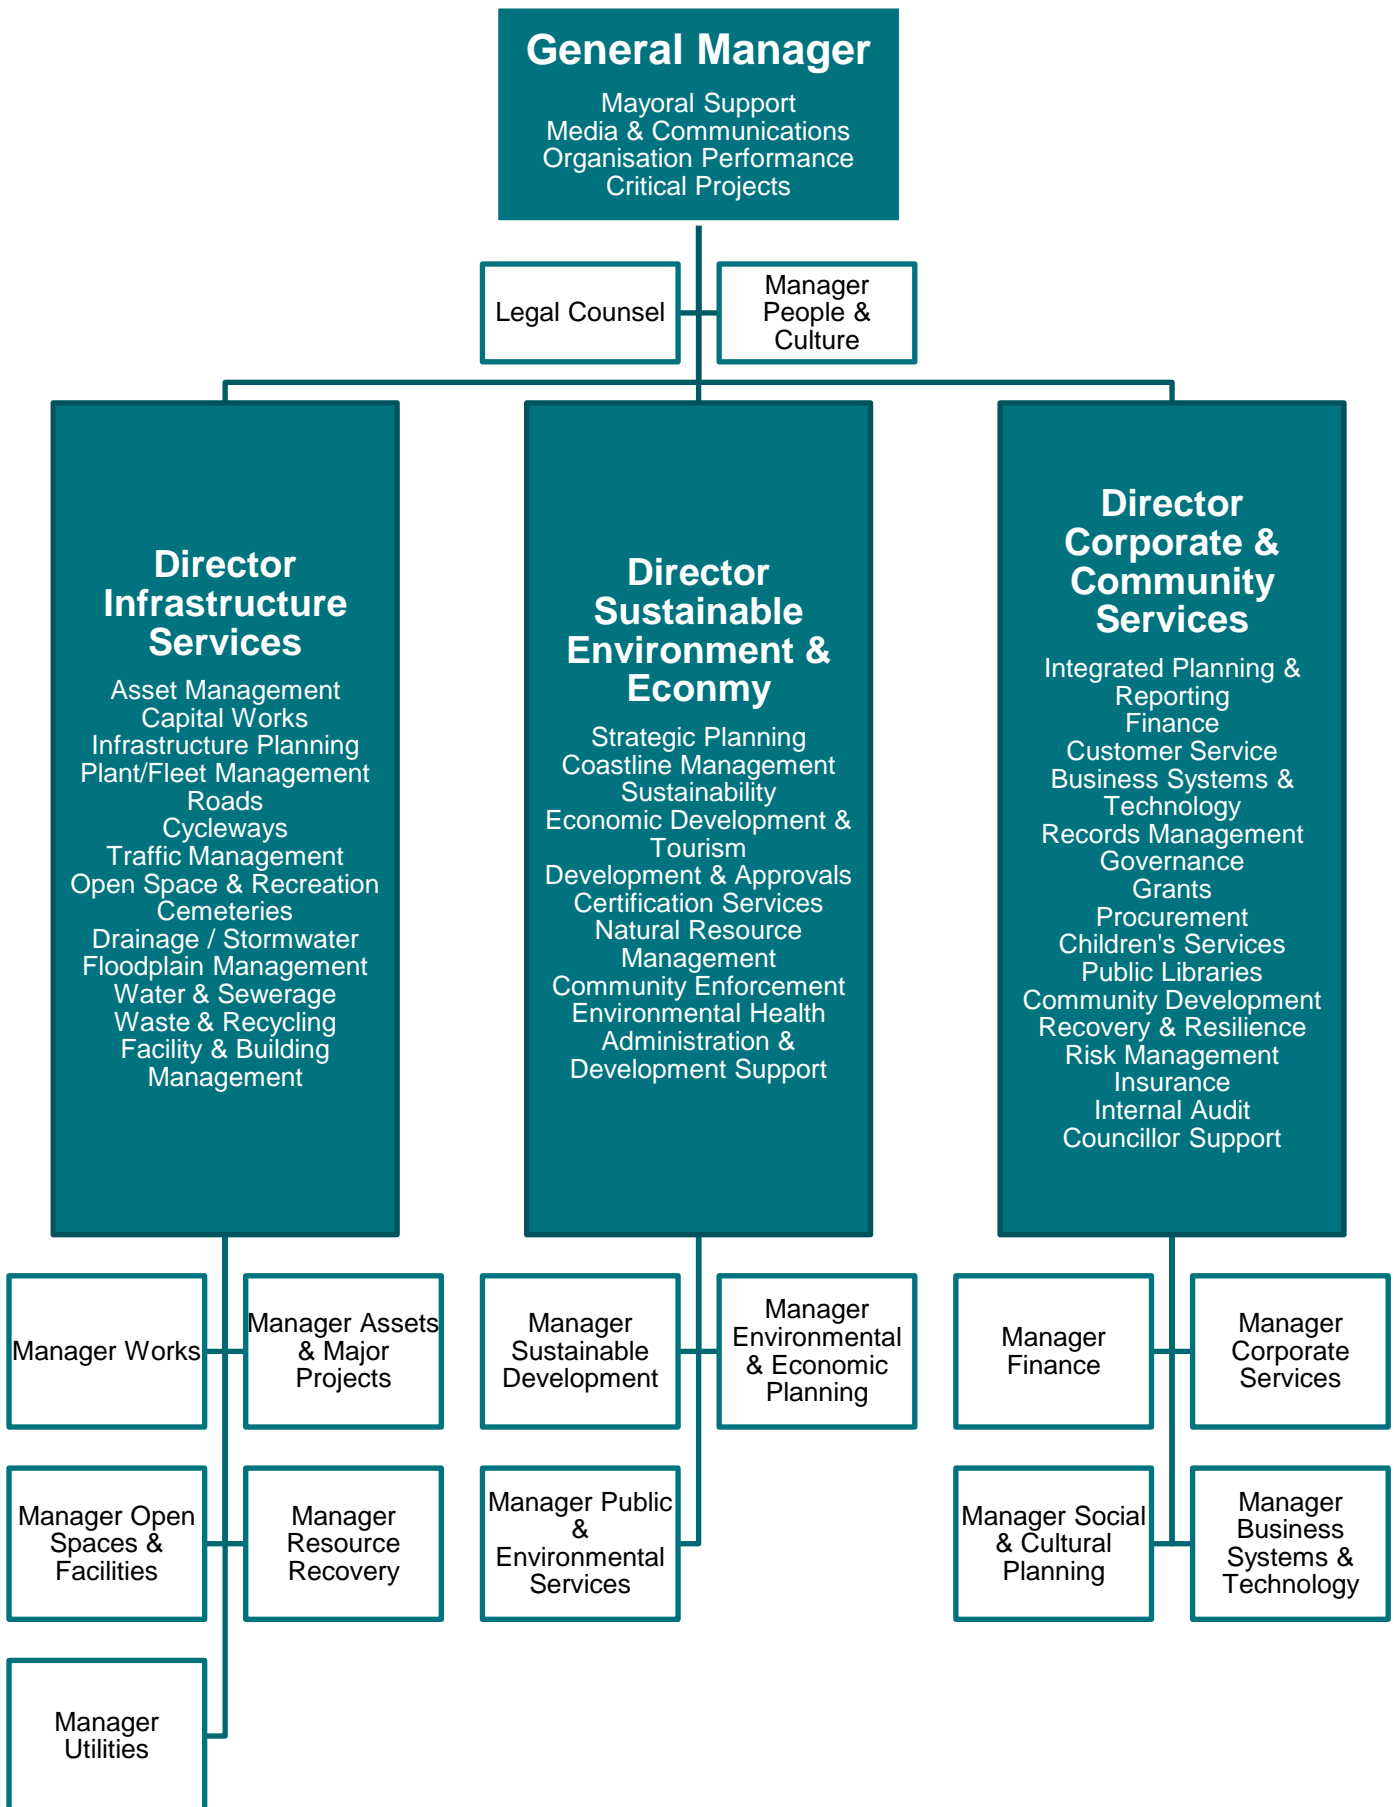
General Manager
Mayoral Support
Media & Communications
Organisation Performance
Critical Projects

Legal Counsel

Manager People & Culture

Director Infrastructure Services
Asset Management
Capital Works
Infrastructure Planning
Plant/Fleet Management
Roads
Cycleways
Traffic Management
Open Space & Recreation
Cemeteries
Drainage / Stormwater
Floodplain Management
Water & Sewerage
Waste & Recycling
Facility & Building Management

Director Sustainable Environment & Econmy
Strategic Planning
Coastline Management
Sustainability
Economic Development & Tourism
Development & Approvals
Certification Services
Natural Resource Management
Community Enforcement
Environmental Health
Administration & Development Support

Director Corporate & Community Services
Integrated Planning & Reporting
Finance
Customer Service
Business Systems & Technology
Records Management
Governance
Grants
Procurement
Children's Services
Public Libraries
Community Development
Recovery & Resilience
Risk Management
Insurance
Internal Audit
Councillor Support

Manager Works

Manager Assets & Major Projects

Manager Sustainable Development

Manager Environmental & Economic Planning

Manager Finance

Manager Corporate Services

Manager Open Spaces & Facilities

Manager Resource Recovery

Manager Public & Environmental Services

Manager Social & Cultural Planning

Manager Business Systems & Technology

Manager Utilities